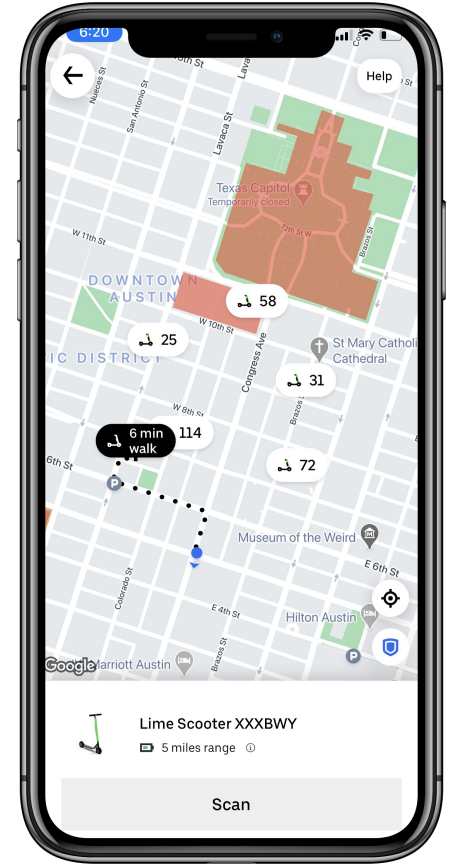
6:20

Help

Nueces St
San Antonio St
Guadalupe St
Lavaca St
10th St
W 11th St
Texas Capitol
Temporarily closed
12th St W
Brazos St
DOWNTOWN
AUSTIN
58
W 10th St
25
IC DISTRICT
Congress Ave
St Mary Catholic Cathedral
31
W 8th St
114
6 min walk
6th St
Brazos St
72
Colorado St
Museum of the Weird
E 6th St
E 4th St
Hilton Austin
Marriott Austin
Brazos St
Google

Lime Scooter XXXBWY
5 miles range

Scan